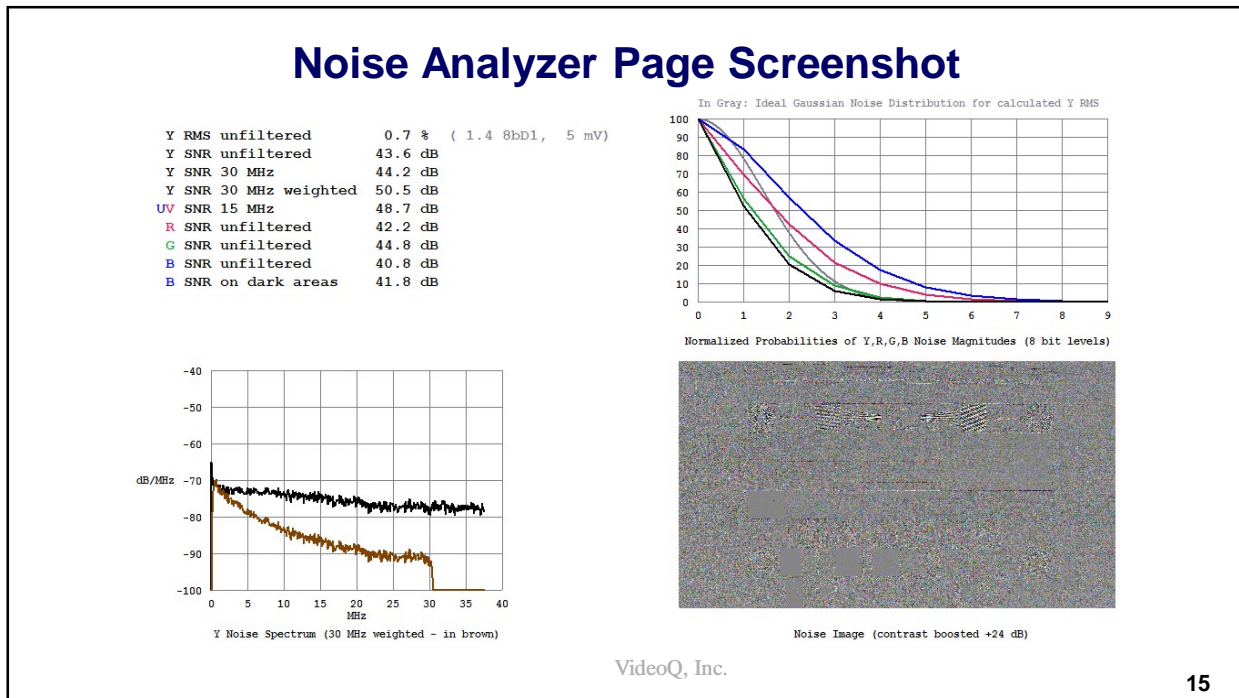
Noise Analyzer Page Screenshot

| | |
|---|---|
| Y RMS unfiltered | 0.7 % ( 1.4 8bD1, 5 mV) |
| Y SNR unfiltered | 43.6 dB |
| Y SNR 30 MHz | 44.2 dB |
| Y SNR 30 MHz weighted | 50.5 dB |
| UV SNR 15 MHz | 48.7 dB |
| R SNR unfiltered | 42.2 dB |
| G SNR unfiltered | 44.8 dB |
| B SNR unfiltered | 40.8 dB |
| B SNR on dark areas | 41.8 dB |

In Gray: Ideal Gaussian Noise Distribution for calculated Y RMS

100
90
80
70
60
50
40
30
20
10
0

0 1 2 3 4 5 6 7 8 9

Normalized Probabilities of Y,R,G,B Noise Magnitudes (8 bit levels)

-40
-50
-60
dB/MHz -70
-80
-90
-100

0 5 10 15 20 25 30 35 40
MHz

Y Noise Spectrum (30 MHz weighted - in brown)

Noise Image (contrast boosted +24 dB)

VideoQ, Inc.

15